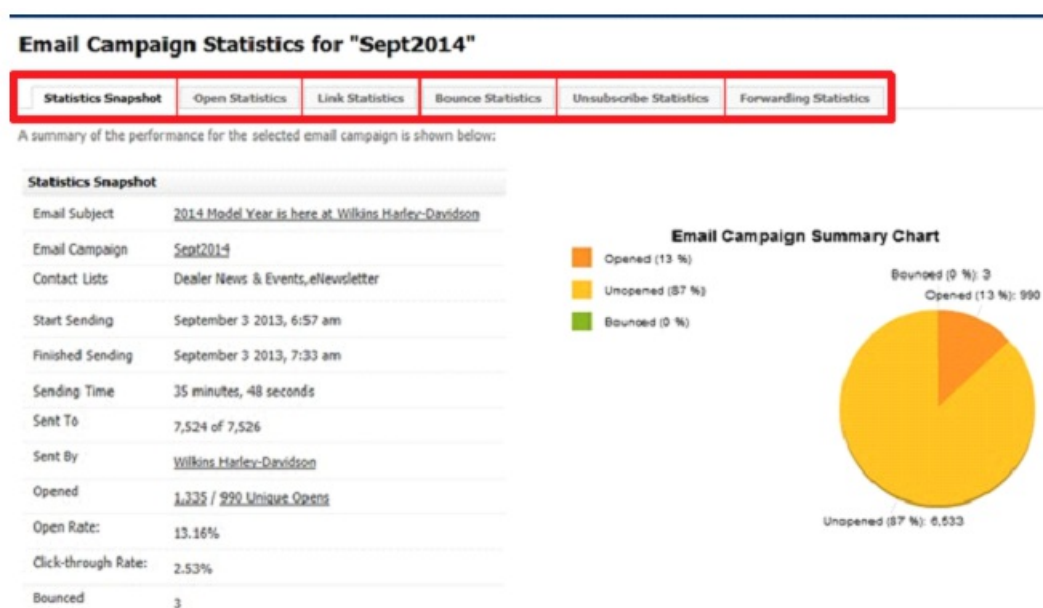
Email Campaign Statistics for "Sept2014"

Statistics Snapshot | Open Statistics | Link Statistics | Bounce Statistics | Unsubscribe Statistics | Forwarding Statistics

A summary of the performance for the selected email campaign is shown below:

| Statistics Snapshot | |
|---|---|
| Email Subject | 2014 Model Year is here at Wilkins Harley-Davidson |
| Email Campaign | Sept2014 |
| Contact Lists | Dealer News & Events,eNewsletter |
| Start Sending | September 3 2013, 6:57 am |
| Finished Sending | September 3 2013, 7:33 am |
| Sending Time | 35 minutes, 48 seconds |
| Sent To | 7,524 of 7,526 |
| Sent By | Wilkins Harley-Davidson |
| Opened | 1,335 / 990 Unique Opens |
| Open Rate: | 13.16% |
| Click-through Rate: | 2.53% |
| Bounced | 3 |

Email Campaign Summary Chart

Opened (13 %)
Unopened (87 %)
Bounced (0 %)

Bounced (0 %): 3
Opened (13 %): 990
Unopened (87 %): 6,533